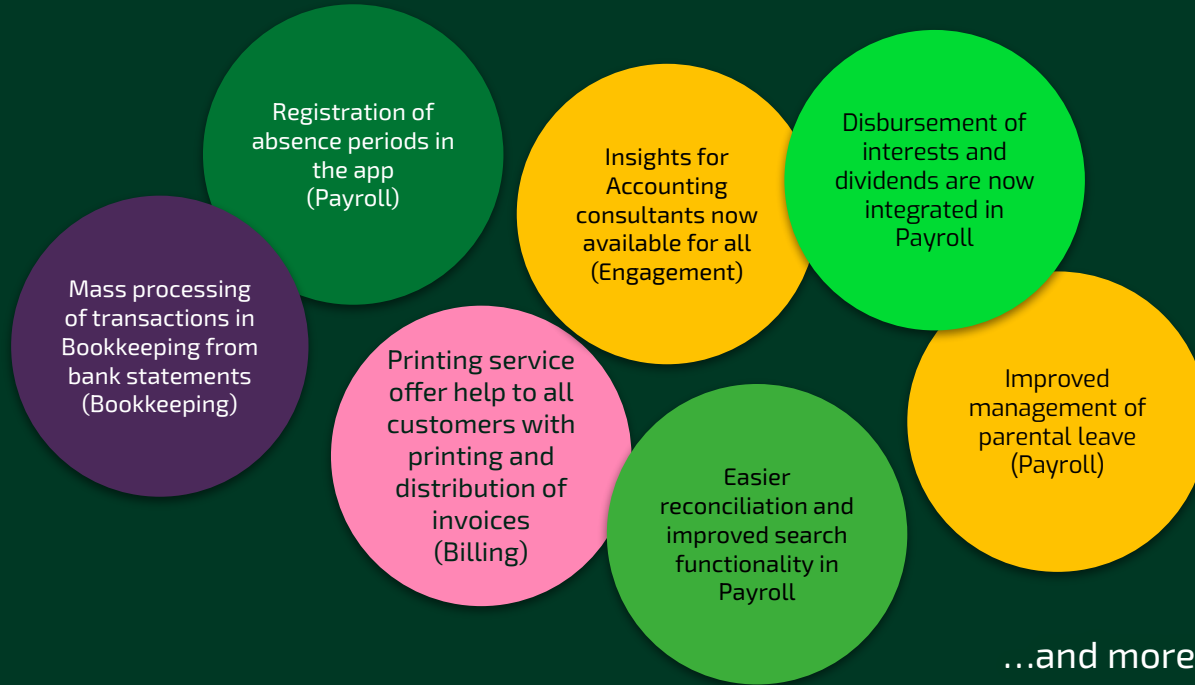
Registration of absence periods in the app (Payroll)

Insights for Accounting consultants now available for all (Engagement)

Disbursement of interests and dividends are now integrated in Payroll

Mass processing of transactions in Bookkeeping from bank statements (Bookkeeping)

Printing service offer help to all customers with printing and distribution of invoices (Billing)

Improved management of parental leave (Payroll)

Easier reconciliation and improved search functionality in Payroll

…and more